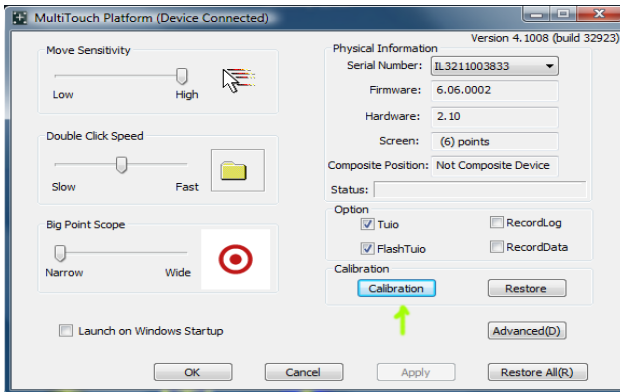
MultiTouch Platform (Device Connected)

Version 4.1008 (build 32923)

Move Sensitivity

Low

High

Double Click Speed

Slow

Fast

Big Point Scope

Narrow

Wide

Physical Information

Serial Number: IL3211003833

Firmware: 6.06.0002

Hardware: 2.10

Screen: (6) points

Composite Position: Not Composite Device

Status:

Option

Tuio

RecordLog

FlashTuio

RecordData

Calibration

Calibration

Restore

Launch on Windows Startup

Advanced(D)

OK

Cancel

Apply

Restore All(R)